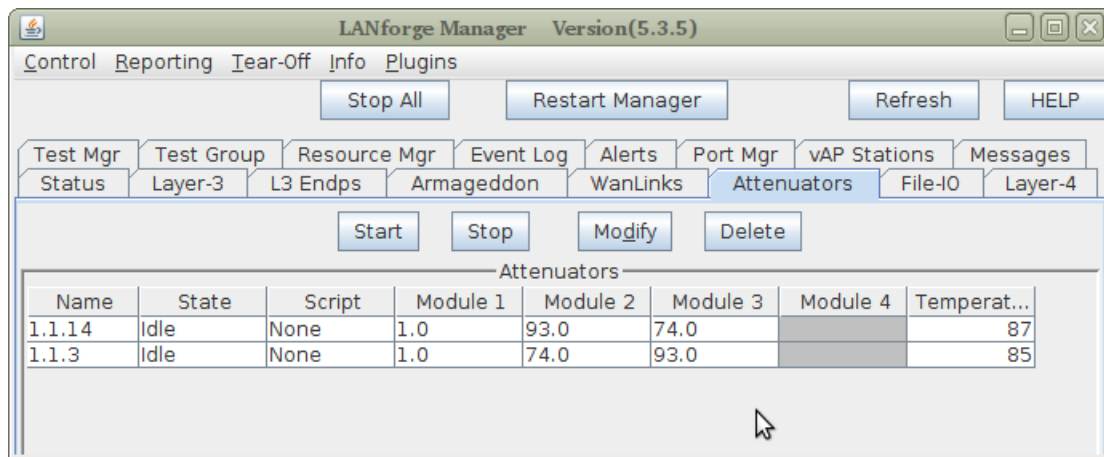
LANforge Manager Version(5.3.5)

Control Reporting Tear-Off Info Plugins

Stop All Restart Manager Refresh HELP

Test Mgr Test Group Resource Mgr Event Log Alerts Port Mgr vAP Stations Messages
Status Layer-3 L3 Endps Armageddon WanLinks Attenuators File-IO Layer-4

Start Stop Modify Delete

Attenuators

| Name | State | Script | Module 1 | Module 2 | Module 3 | Module 4 | Temperat... |
|---|---|---|---|---|---|---|---|
| 1.1.14 | Idle | None | 1.0 | 93.0 | 74.0 | | 87 |
| 1.1.3 | Idle | None | 1.0 | 74.0 | 93.0 | | 85 |